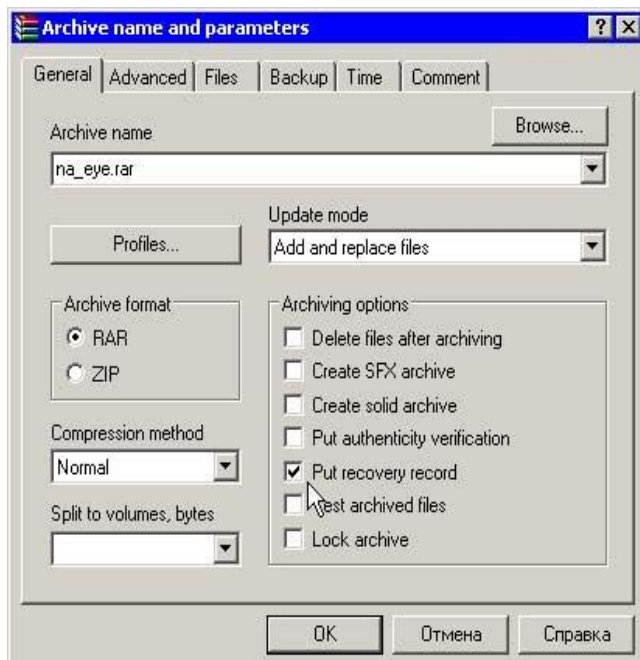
Archive name and parameters

? X

General | Advanced | Files | Backup | Time | Comment

Archive name

Browse...

na_eye.rar

Update mode

Profiles...

Add and replace files

Archive format

RAR

ZIP

Archiving options

Delete files after archiving

Create SFX archive

Create solid archive

Put authenticity verification

Put recovery record

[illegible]est archived files

Lock archive

Compression method

Normal

Split to volumes, bytes

OK

Отмена

Справка